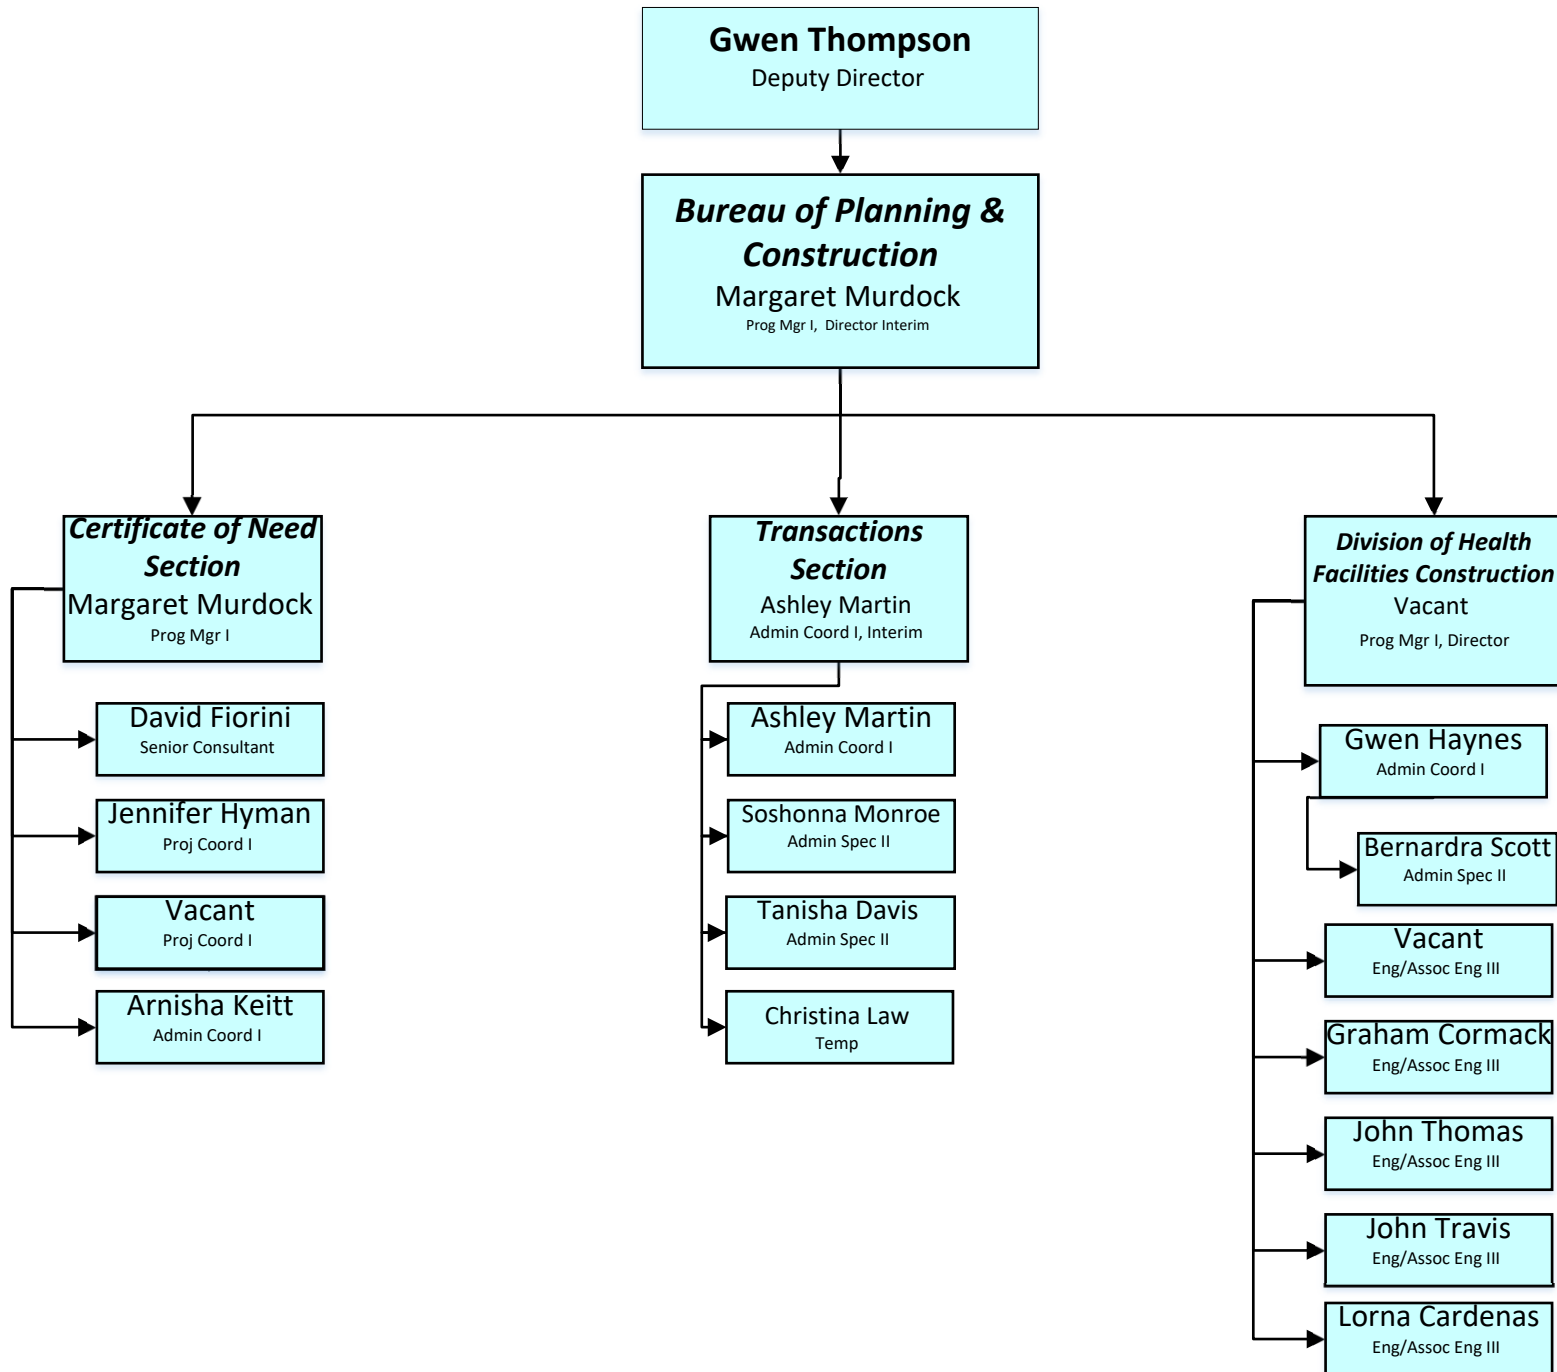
Gwen Thompson
Deputy Director

Bureau of Planning & Construction
Margaret Murdock
Prog Mgr I, Director Interim

Certificate of Need Section
Margaret Murdock
Prog Mgr I

David Fiorini
Senior Consultant

Jennifer Hyman
Proj Coord I

Vacant
Proj Coord I

Arnisha Keitt
Admin Coord I

Transactions Section
Ashley Martin
Admin Coord I, Interim

Ashley Martin
Admin Coord I

Soshonna Monroe
Admin Spec II

Tanisha Davis
Admin Spec II

Christina Law
Temp

Division of Health Facilities Construction
Vacant
Prog Mgr I, Director

Gwen Haynes
Admin Coord I

Bernardra Scott
Admin Spec II

Vacant
Eng/Assoc Eng III

Graham Cormack
Eng/Assoc Eng III

John Thomas
Eng/Assoc Eng III

John Travis
Eng/Assoc Eng III

Lorna Cardenas
Eng/Assoc Eng III